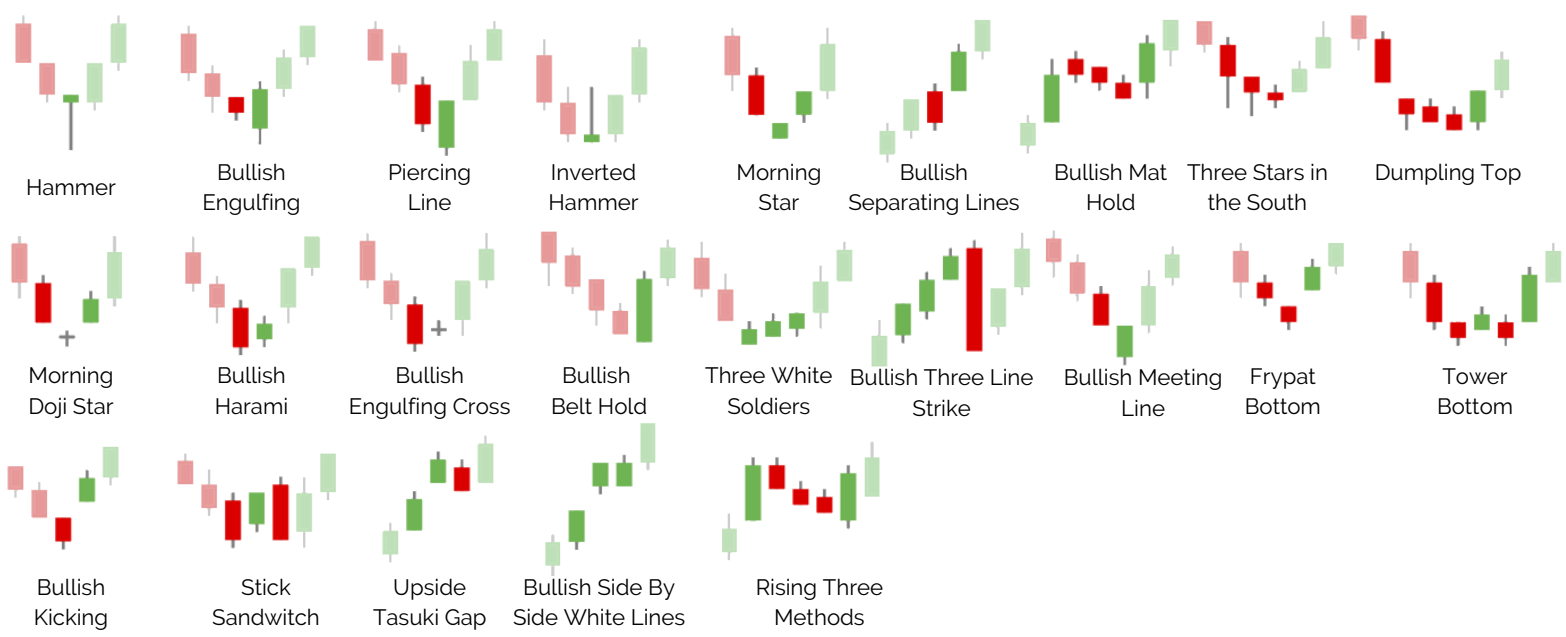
Hammer

Bullish Engulfing

Piercing Line

Inverted Hammer

Morning Star

Bullish Separating Lines

Bullish Mat Hold

Three Stars in the South

Dumpling Top

Morning Doji Star

Bullish Harami

Bullish Engulfing Cross

Bullish Belt Hold

Three White Soldiers

Bullish Three Line Strike

Bullish Meeting Line

Frypat Bottom

Tower Bottom

Bullish Kicking

Stick Sandwitch

Upside Tasuki Gap

Bullish Side By Side White Lines

Rising Three Methods